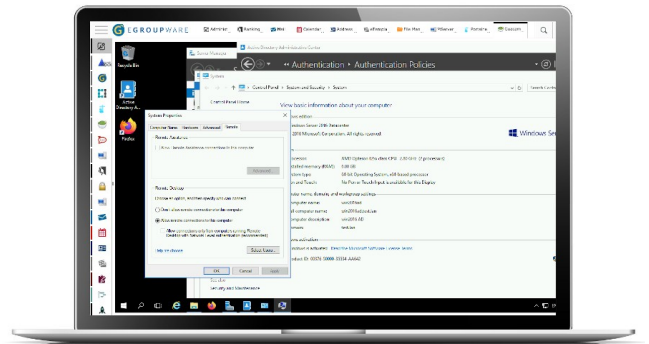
EGROUPWARE

Admin... Ranking Wiki Calendar Address... eTemplate File Man... PManager Portainer Gsacom...

Recycle Bin

Active Directory A...

Firefox

Server Manager

Active Directory Administrative Center

System

Authentication Policies

Control Panel > System and Security > System

Control Panel Home

View basic information about your computer

Windows Server 2016 Datacenter

2016 Microsoft Corporation. All rights reserved.

Windows Se...

System Properties

Computer Name Hardware Advanced Remote

Remote Assistance

Allow Remote Assistance connections to this computer

Advanced...

Remote Desktop

Choose an option, and then specify who can connect.

Don't allow remote connections to this computer

Allow remote connections to this computer

Allow connections only from computers running Remote Desktop with Network Level Authentication (recommended)

Help me choose

Select Users...

OK Cancel Apply

Processor

Installed memory (RAM):

System type:

Pen and Touch:

AMD Opteron 63xx class CPU 2.80 GHz (2 processors)

8.00 GB

64-bit Operating System, x64-based processor

No Pen or Touch Input is available for this Display

Computer name, domain, and workgroup settings

Computer name:

Full computer name:

Computer description:

Domain:

Windows activation

Windows is activated Read the Microsoft Software License Terms

Product ID: 00376-50000-00334-AA442

Security and Maintenance